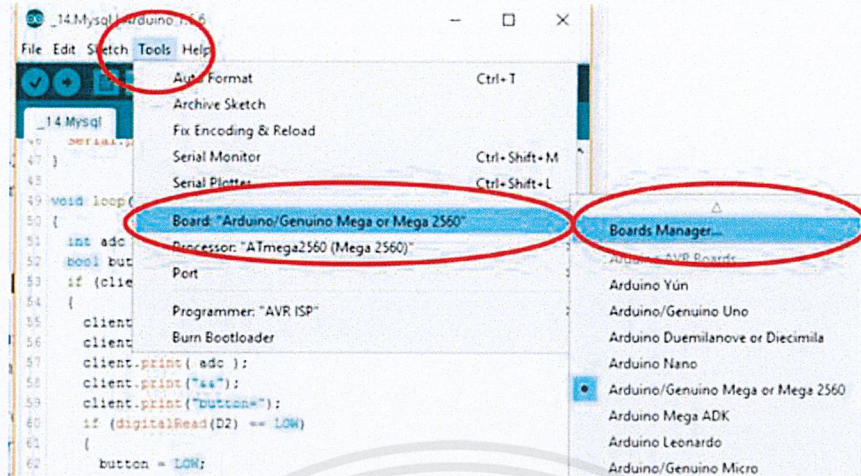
_14.Mysql | Arduino 1.6.6

File Edit Sketch Tools Help

_14.Mysql

Auto Format Ctrl+T
Archive Sketch
Fix Encoding & Reload
Serial Monitor Ctrl+Shift+M
Serial Plotter Ctrl+Shift+L
Board: "Arduino/Genuino Mega or Mega 2560"
Processor: "ATmega2560 (Mega 2560)"
Port
Programmer: "AVR ISP"
Burn Bootloader

Boards Manager...
Arduino AVR Boards
Arduino Yún
Arduino/Genuino Uno
Arduino Duemilanove or Diecimila
Arduino Nano
Arduino/Genuino Mega or Mega 2560
Arduino Mega ADK
Arduino Leonardo
Arduino/Genuino Micro

46 Serial.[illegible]
47 }
48
49 void loop(
50 {
51 int adc
52 bool but
53 if (clie
54 {
55 client
56 client
57 client.print( adc );
58 client.print("&&");
59 client.print("button=");
60 if (digitalRead(D2) == LOW)
61 {
62 button = LOW;